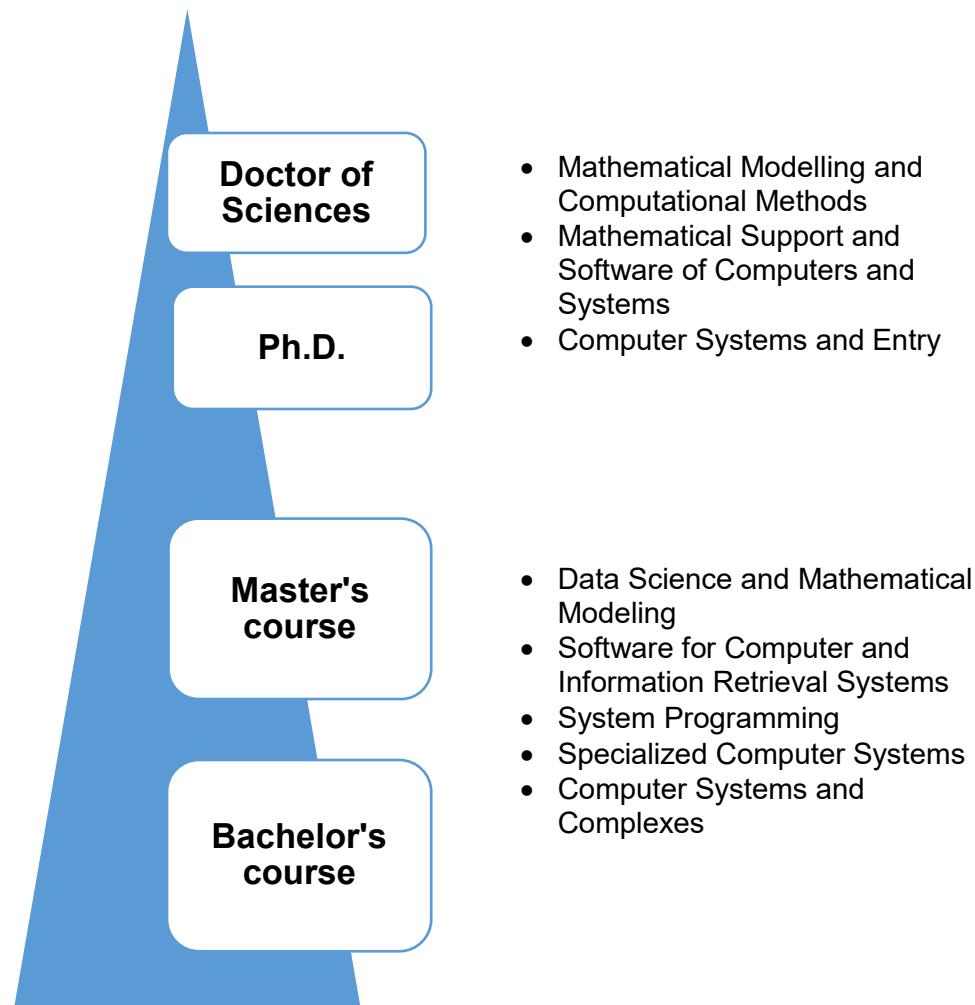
Doctor of Sciences

Ph.D.

Master's course

Bachelor's course

- Mathematical Modelling and Computational Methods
- Mathematical Support and Software of Computers and Systems
- Computer Systems and Entry

- Data Science and Mathematical Modeling
- Software for Computer and Information Retrieval Systems
- System Programming
- Specialized Computer Systems
- Computer Systems and Complexes